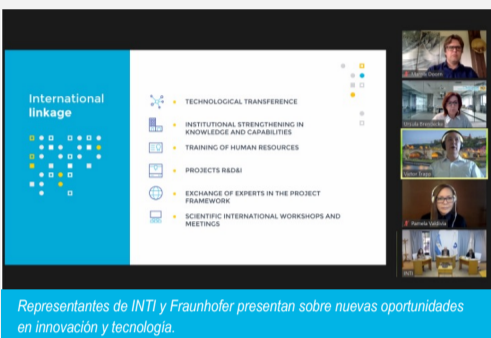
International linkage

TECHNOLOGICAL TRANSFERENCE

INSTITUTIONAL STRENGTHENING IN KNOWLEDGE AND CAPABILITIES

TRAINING OF HUMAN RESOURCES

PROJECTS R&D&I

EXCHANGE OF EXPERTS IN THE PROJECT FRAMEWORK

SCIENTIFIC INTERNATIONAL WORKSHOPS AND MEETINGS

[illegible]

Ursula Breitenfeld

Viktor Trapp

Pamela Valdivia

INTI

Representantes de INTI y Fraunhofer presentan sobre nuevas oportunidades en innovación y tecnología.